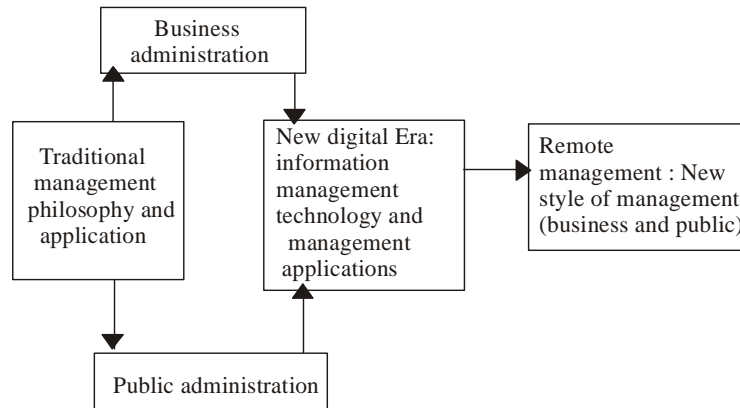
Business administration

Traditional management philosophy and application

New digital Era: information management technology and management applications

Remote management : New style of management (business and public)

Public administration